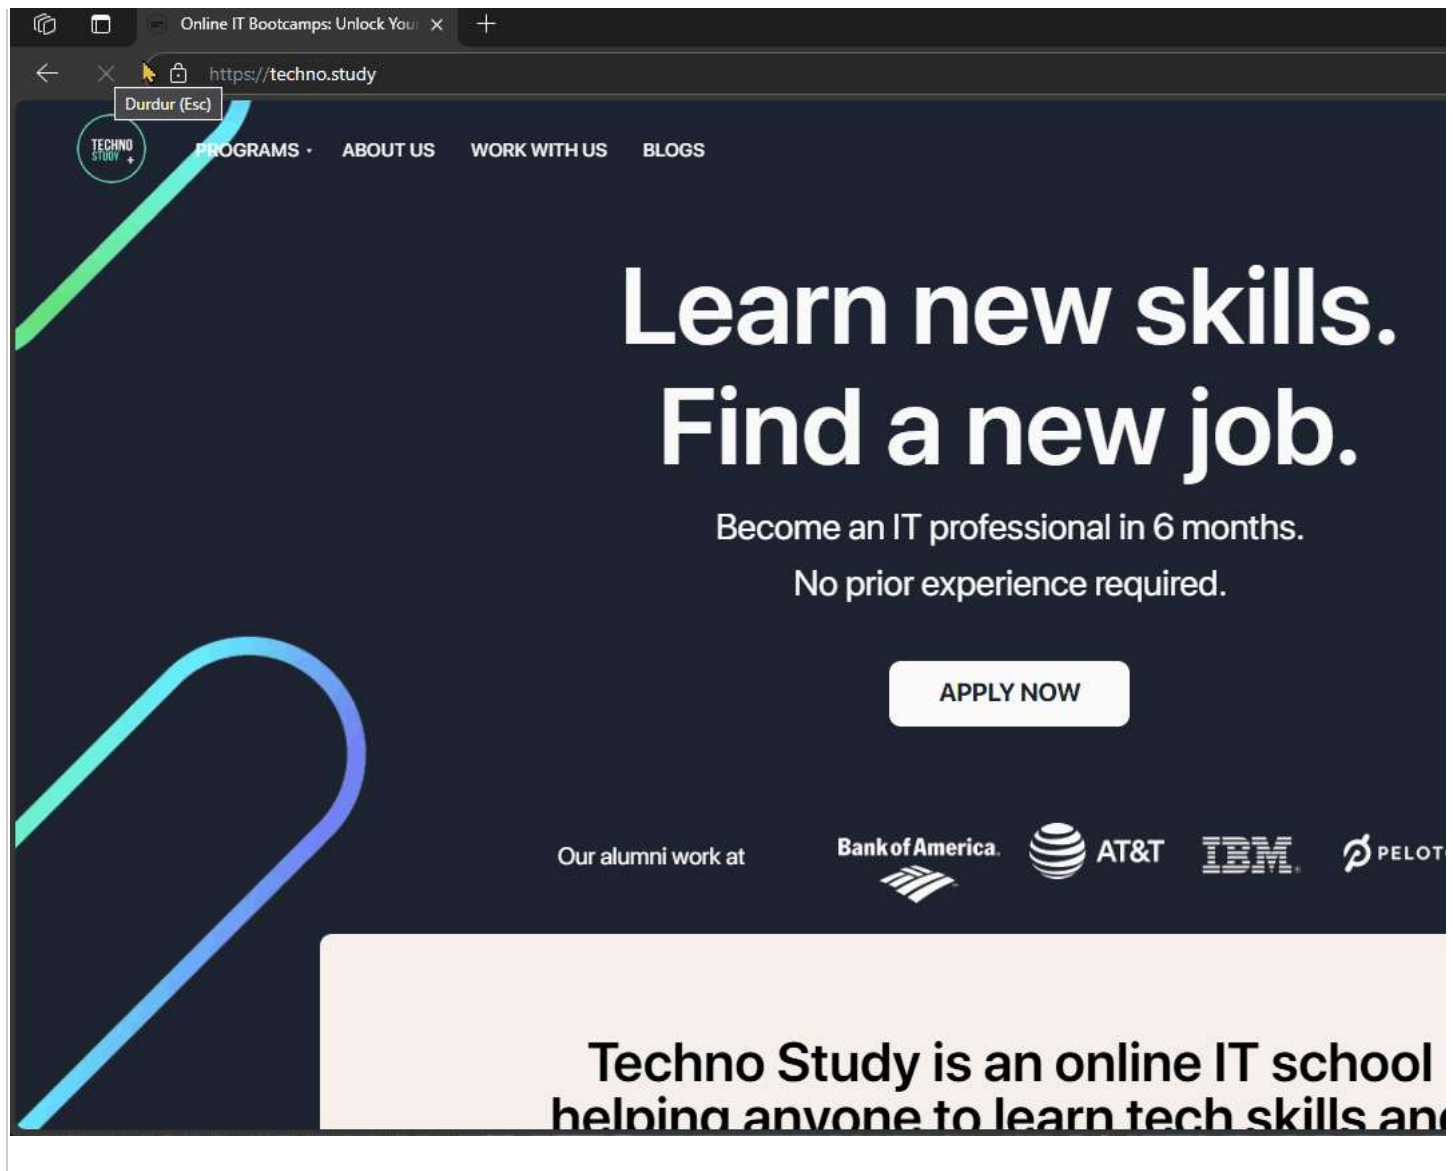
Online IT Bootcamps: Unlock Your

https://techno.study

Durdur (Esc)

TECHNO STUDY

PROGRAMS · ABOUT US WORK WITH US BLOGS

Learn new skills. Find a new job.

Become an IT professional in 6 months.

No prior experience required.

APPLY NOW

Our alumni work at

Bank of America. AT&T IBM. PELOT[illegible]

Techno Study is an online IT school helping anyone to learn tech skills an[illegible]